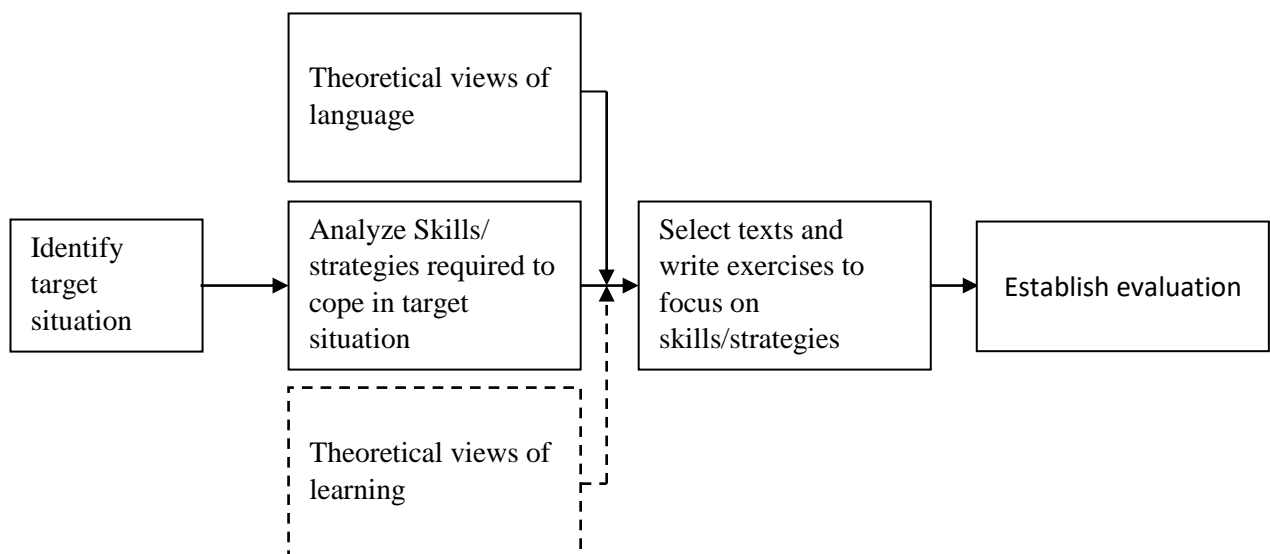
Theoretical views of language

Identify target situation

Analyze Skills/ strategies required to cope in target situation

Select texts and write exercises to focus on skills/strategies

Establish evaluation

Theoretical views of learning